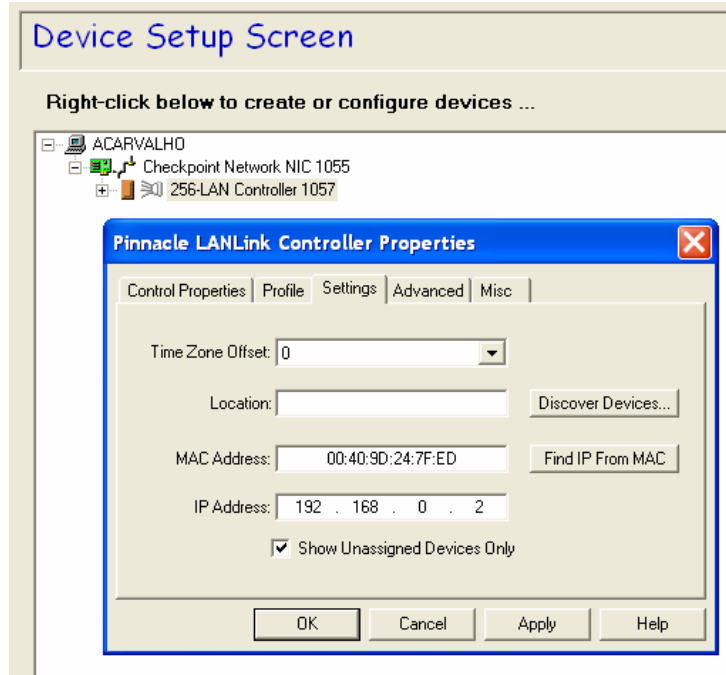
Device Setup Screen

Right-click below to create or configure devices ...

ACARVALHO
Checkpoint Network NIC 1055
256-LAN Controller 1057

Pinnacle LANLink Controller Properties

Control Properties | Profile | Settings | Advanced | Misc

Time Zone Offset: 0

Location:

Discover Devices...

MAC Address: 00:40:9D:24:7F:ED

Find IP From MAC

IP Address: 192 . 168 . 0 . 2

Show Unassigned Devices Only

OK | Cancel | Apply | Help